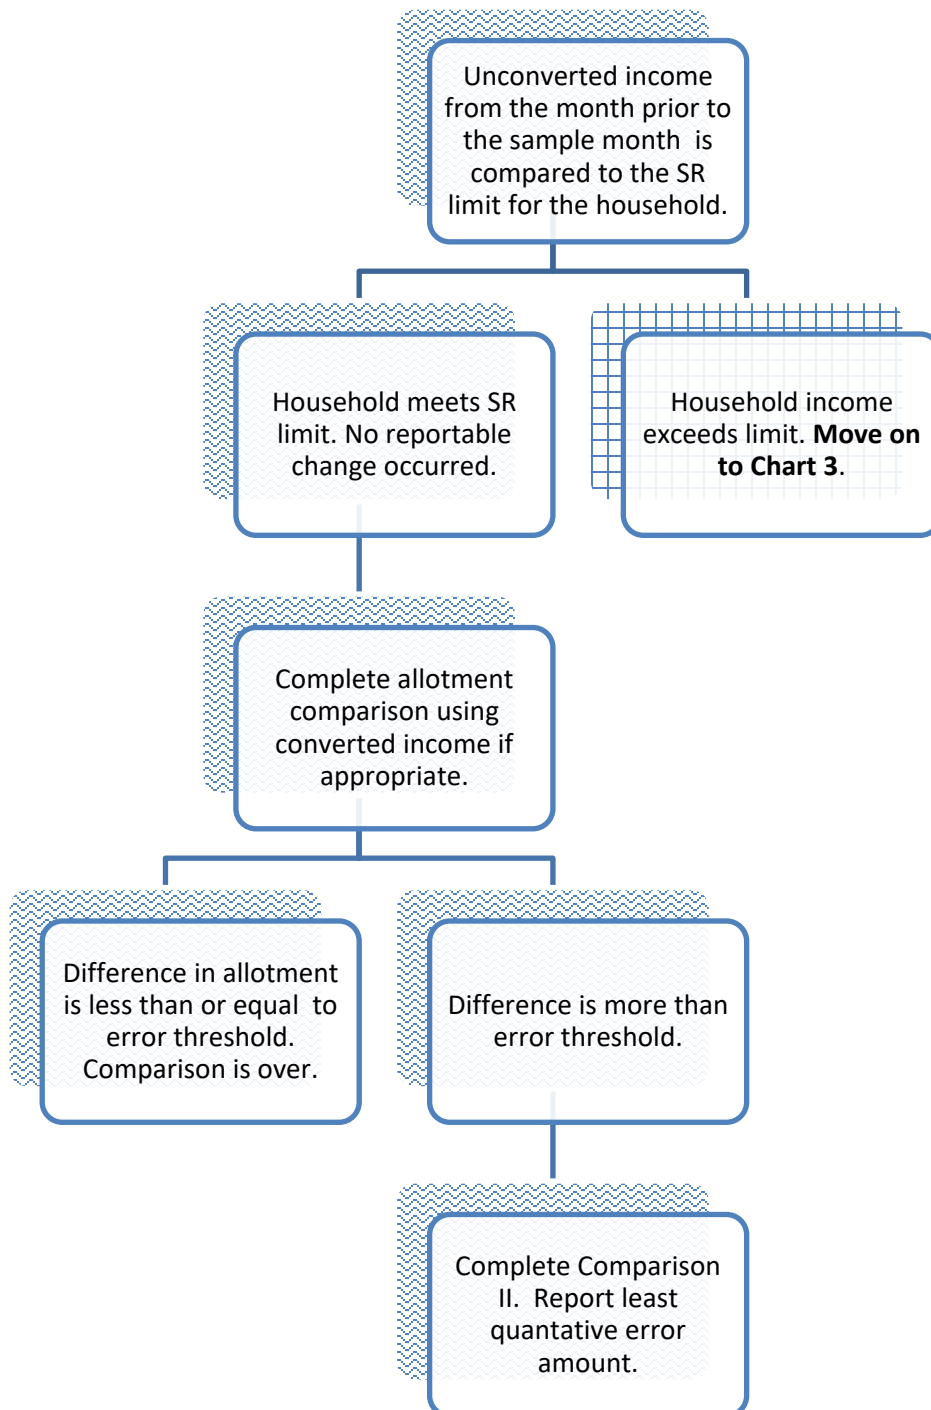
Unconverted income from the month prior to the sample month is compared to the SR limit for the household.

Household meets SR limit. No reportable change occurred.

Household income exceeds limit. **Move on to Chart 3**.

Complete allotment comparison using converted income if appropriate.

Difference in allotment is less than or equal to error threshold. Comparison is over.

Difference is more than error threshold.

Complete Comparison II. Report least quantative error amount.